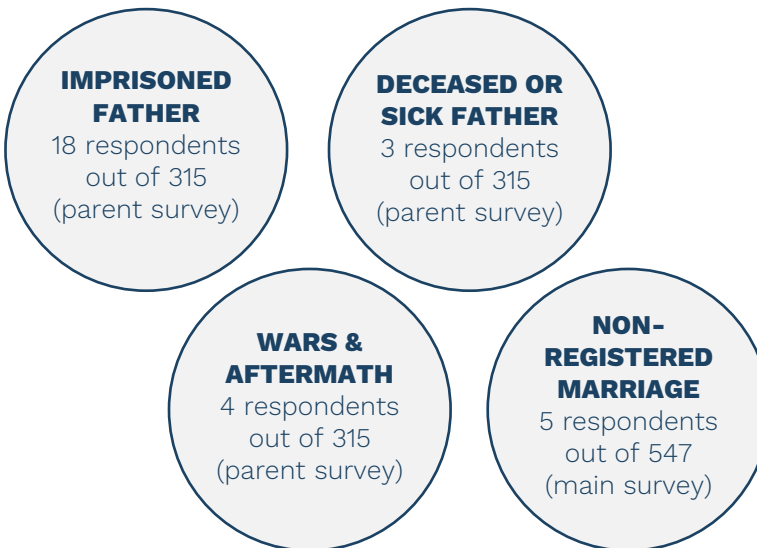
IMPRISONED FATHER
18 respondents out of 315 (parent survey)

DECEASED OR SICK FATHER
3 respondents out of 315 (parent survey)

WARS & AFTERMATH
4 respondents out of 315 (parent survey)

NON-REGISTERED MARRIAGE
5 respondents out of 547 (main survey)